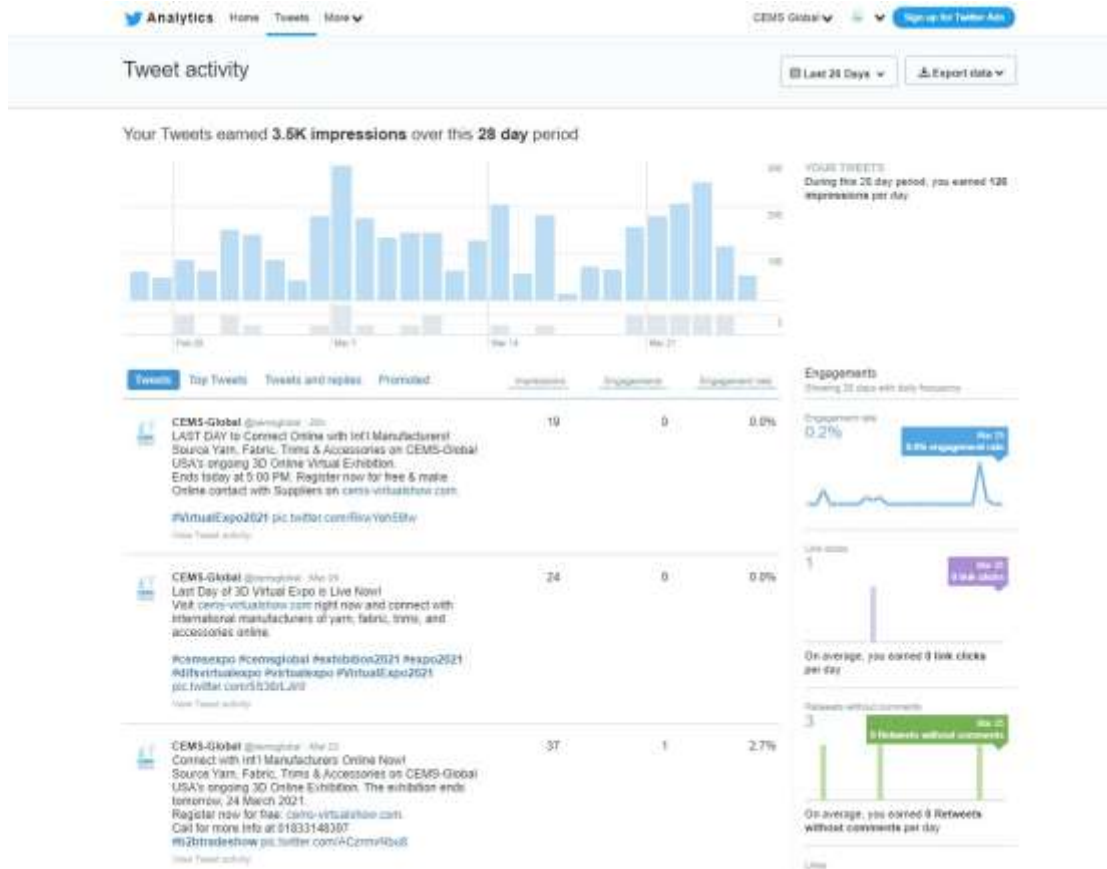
Analytics Home Tweets More

CEMS Global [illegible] Sign up for Twitter Ads

Tweet activity

Last 28 Days Export data

Your Tweets earned 3.5K impressions over this 28 day period

300
200
100

Feb 28 Mar 7 Mar 14 Mar 21

YOUR TWEETS
During this 28 day period, you earned 126 impressions per day

Tweets Top Tweets Tweets and replies Promoted Impressions Engagements Engagement rate

CEMS-Global @cemsglobal · 20h
LAST DAY to Connect Online with Int'l Manufacturers! Source Yarn, Fabric, Trims & Accessories on CEMS-Global USA's ongoing 3D Online Virtual Exhibition.
Ends today at 5:00 PM. Register now for free & make Online contact with Suppliers on cems-virtualshow.com
#VirtualExpo2021 pic.twitter.com/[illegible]
View Tweet activity
19 0 0.0%

CEMS-Global @cemsglobal · Mar 23
Last Day of 3D Virtual Expo is Live Now!
Visit cems-virtualshow.com right now and connect with international manufacturers of yarn, fabric, trims, and accessories online.
#cemsexpo #cemsglobal #exhibition2021 #expo2021 #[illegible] #virtualexpo #VirtualExpo2021
pic.twitter.com/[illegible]
View Tweet activity
24 0 0.0%

CEMS-Global @cemsglobal · Mar 22
Connect with Int'l Manufacturers Online Now!
Source Yarn, Fabric, Trims & Accessories on CEMS-Global USA's ongoing 3D Online Exhibition. The exhibition ends tomorrow, 24 March 2021.
Register now for free: cems-virtualshow.com
Call for more info at 01833148397
#b2btradeshow pic.twitter.com/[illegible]
View Tweet activity
37 1 2.7%

Engagements
Showing 28 days with daily frequency

Engagement rate
0.2%
Mar 25
5.6% engagement rate

Link clicks
1
Mar 25
0 link clicks
On average, you earned 0 link clicks per day

Retweets without comments
3
Mar 22
0 Retweets without comments
On average, you earned 0 Retweets without comments per day

Likes